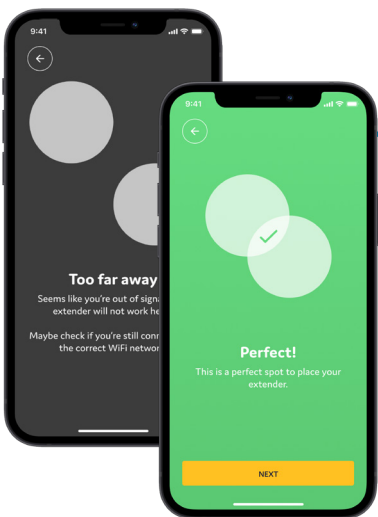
9:41

Too far away

Seems like you're out of signa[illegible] extender will not work he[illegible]

Maybe check if you're still conn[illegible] the correct WiFi networ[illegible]

9:41

Perfect!

This is a perfect spot to place your extender.

NEXT